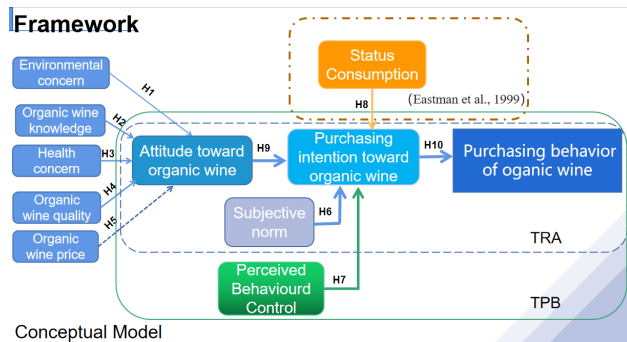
Framework

Status Consumption

H8

(Eastman et al., 1999)

Environmental concern

H1

Organic wine knowledge

H2

Health concern

H3

Organic wine quality

H4

Organic wine price

H5

Attitude toward organic wine

H9

Purchasing intention toward organic wine

H10

Purchasing behavior of oganic wine

Subjective norm

H6

TRA

Perceived Behaviourd Control

H7

TPB

Conceptual Model